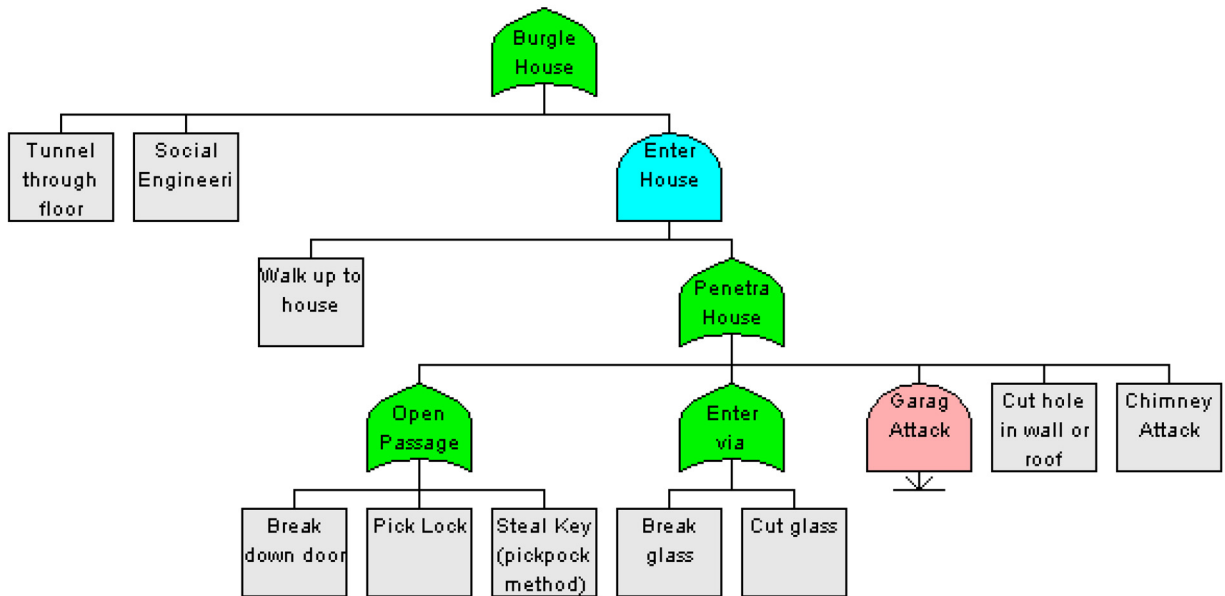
Burgle House

Tunnel through floor

Social Engineeri

Enter House

Walk up to house

Penetra House

Open Passage

Enter via

Garag Attack

Cut hole in wall or roof

Chimney Attack

Break down door

Pick Lock

Steal Key (pickpock method)

Break glass

Cut glass